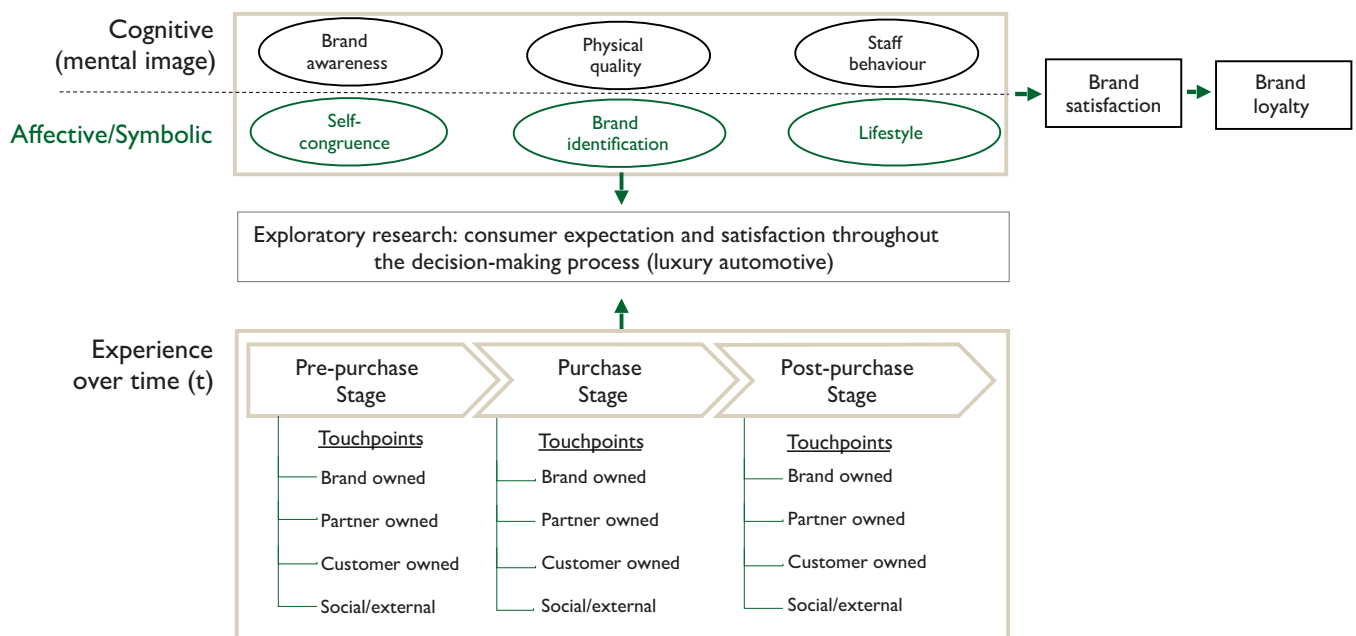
Cognitive (mental image)

Brand awareness

Physical quality

Staff behaviour

Affective/Symbolic

Self-congruence

Brand identification

Lifestyle

Brand satisfaction

Brand loyalty

Exploratory research: consumer expectation and satisfaction throughout the decision-making process (luxury automotive)

Experience over time (t)

Pre-purchase Stage

Touchpoints

Brand owned

Partner owned

Customer owned

Social/external

Purchase Stage

Touchpoints

Brand owned

Partner owned

Customer owned

Social/external

Post-purchase Stage

Touchpoints

Brand owned

Partner owned

Customer owned

Social/external